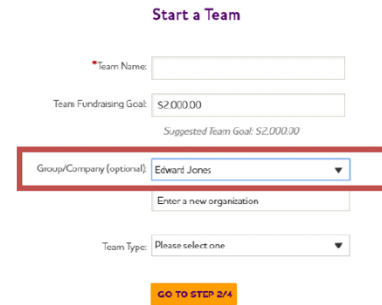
Start a Team

*Team Name:

Team Fundraising Goal: $2,000.00

Suggested Team Goal: $2,000.00

Group/Company (optional): Edward Jones

Enter a new organization

Team Type: Please select one

GO TO STEP 2/4